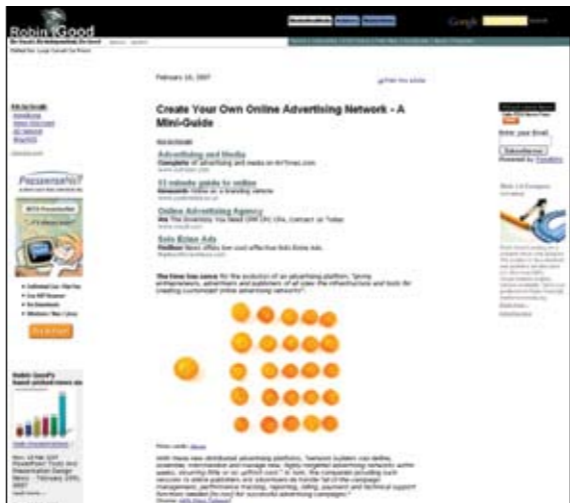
Robin Good

February 16, 2007

Create Your Own Online Advertising Network - A Mini-Guide

Advertising and Media

15 minute guide to online

Online Advertising Agency

Solo Ezine Ads

The time has come for the evolution of an advertising platform, "giving entrepreneurs, advertisers and publishers of all sizes the infrastructure and tools for creating customized online advertising networks".

PassendoPRO

Google

Enter your Email

Subscribe

Web 2.0 Compass

Robin Good's

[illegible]